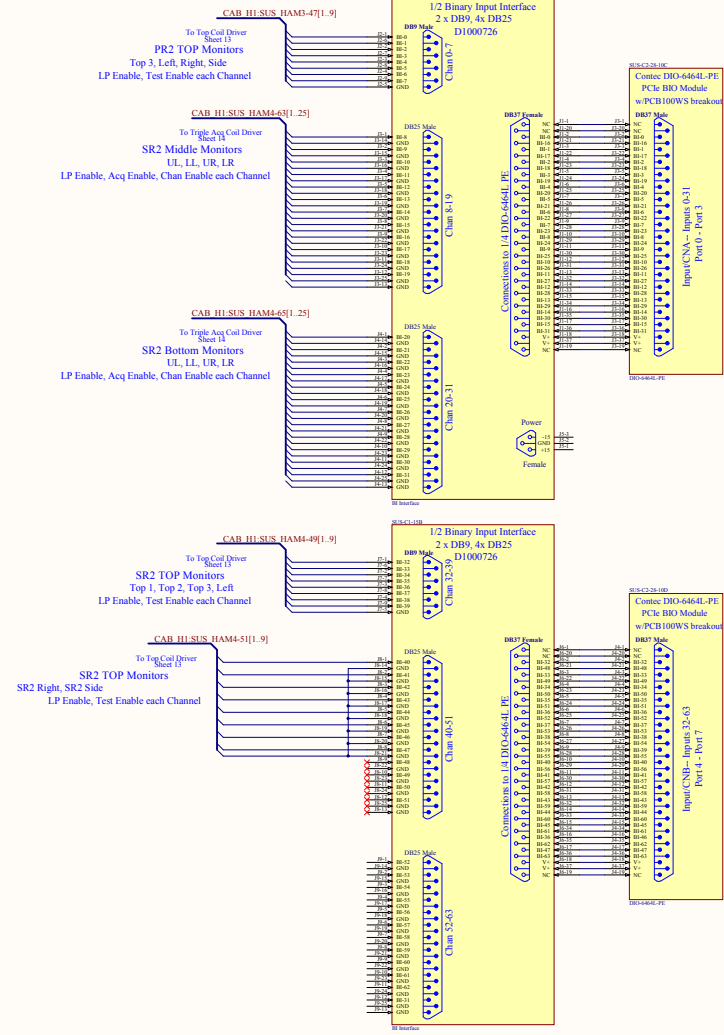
CAB_H1:SUS_HAM3-47[1..9]
To Top Coil Driver
Sheet 13
PR2 TOP Monitors
Top 3, Left, Right, Side
LP Enable, Test Enable each Channel

1/2 Binary Input Interface
2 x DB9, 4x DB25
D1000726
DB9 Male
BI-0
BI-1
BI-2
BI-3
BI-4
BI-5
BI-6
BI-7
GND
Chan 0-7

CAB_H1:SUS_HAM4-63[1..25]
To Triple Acq Coil Driver
Sheet 14
SR2 Middle Monitors
UL, LL, UR, LR
LP Enable, Acq Enable, Chan Enable each Channel
DB25 Male
Chan 8-19

CAB_H1:SUS_HAM4-65[1..25]
To Triple Acq Coil Driver
Sheet 14
SR2 Bottom Monitors
UL, LL, UR, LR
LP Enable, Acq Enable, Chan Enable each Channel
DB25 Male
Chan 20-31

DB37 Female
Connections to 1/4 DIO-6464L-PE

SUS-C2-28-10C
Contec DIO-6464L-PE
PCIe BIO Module
w/PCB100WS breakout
DB37 Male
Input/CNA - Inputs 0-31
Port 0 - Port 3
DIO-6464L-PE

Power
-15
GND
+15
Female

BI Interface
SUS-C1-15B

1/2 Binary Input Interface
2 x DB9, 4x DB25
D1000726

CAB_H1:SUS_HAM4-49[1..9]
To Top Coil Driver
Sheet 13
SR2 TOP Monitors
Top 1, Top 2, Top 3, Left
LP Enable, Test Enable each Channel
DB9 Male
Chan 32-39

CAB_H1:SUS_HAM4-51[1..9]
To Top Coil Driver
Sheet 13
SR2 TOP Monitors
SR2 Right, SR2 Side
LP Enable, Test Enable each Channel
DB25 Male
Chan 40-51

DB25 Male
Chan 52-63

DB37 Female
Connections to 1/4 DIO-6464L-PE

SUS-C2-28-10D
Contec DIO-6464L-PE
PCIe BIO Module
w/PCB100WS breakout
DB37 Male
Input/CNB - Inputs 32-63
Port 4 - Port 7
DIO-6464L-PE

BI Interface